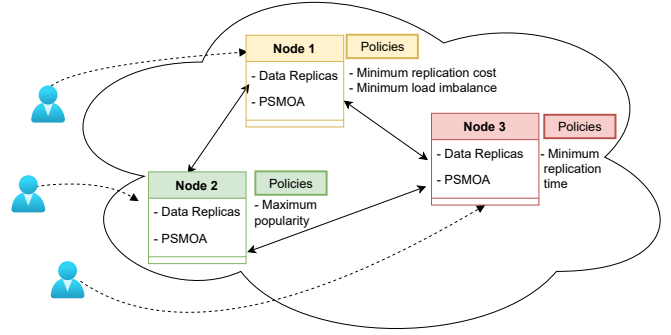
Node 1
- Data Replicas
- PSMOA

Policies
- Minimum replication cost
- Minimum load imbalance

Node 2
- Data Replicas
- PSMOA

Policies
- Maximum popularity

Node 3
- Data Replicas
- PSMOA

Policies
- Minimum replication time